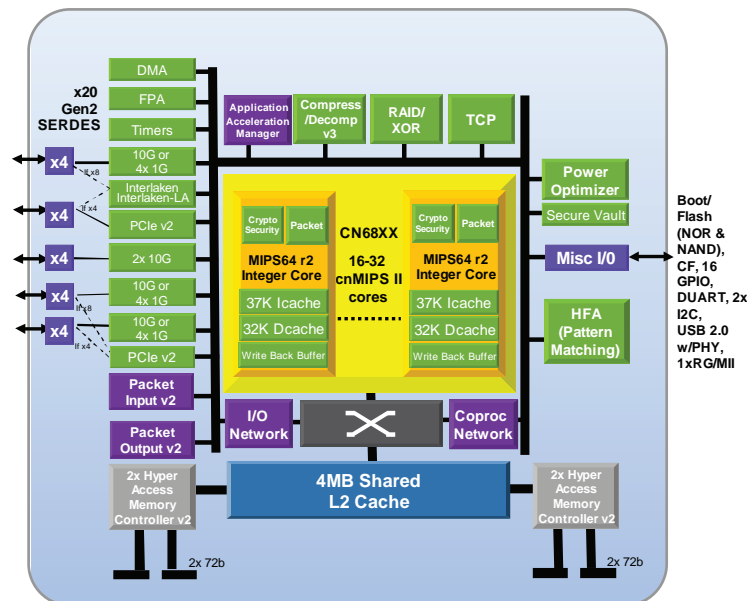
x20 Gen2 SERDES

DMA

FPA

Timers

x4

10G or 4x 1G

If x8

Interlaken Interlaken-LA

x4

If x4

PCIe v2

x4

2x 10G

x4

10G or 4x 1G

If x8

x4

10G or 4x 1G

If x4

PCIe v2

Packet Input v2

Packet Output v2

Application Acceleration Manager

Compress /Decomp v3

RAID/ XOR

TCP

Power Optimizer

Secure Vault

Misc I/0

HFA (Pattern Matching)

Boot/ Flash (NOR & NAND), CF, 16 GPIO, DUART, 2x I2C, USB 2.0 w/PHY, 1xRG/MII

Crypto Security

Packet

MIPS64 r2 Integer Core

37K Icache

32K Dcache

Write Back Buffer

CN68XX

16-32 cnMIPS II cores

Crypto Security

Packet

MIPS64 r2 Integer Core

37K Icache

32K Dcache

Write Back Buffer

I/O Network

Coproc Network

4MB Shared L2 Cache

2x Hyper Access Memory Controller v2

2x 72b

2x Hyper Access Memory Controller v2

2x 72b